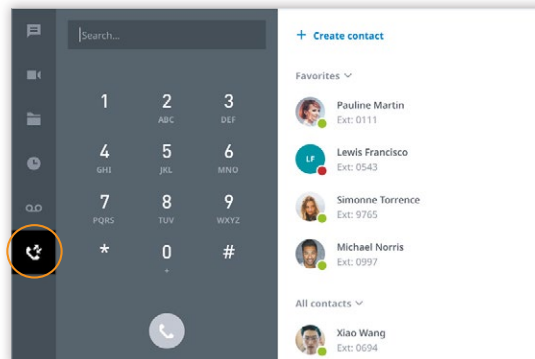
Search...

1
2
ABC
3
DEF
4
GHI
5
JKL
6
MNO
7
PQRS
8
TUV
9
WXYZ
*
0
+
#

+ Create contact

Favorites

Pauline Martin
Ext: 0111

LF
Lewis Francisco
Ext: 0543

Simonne Torrence
Ext: 9765

Michael Norris
Ext: 0997

All contacts

Xiao Wang
Ext: 0694